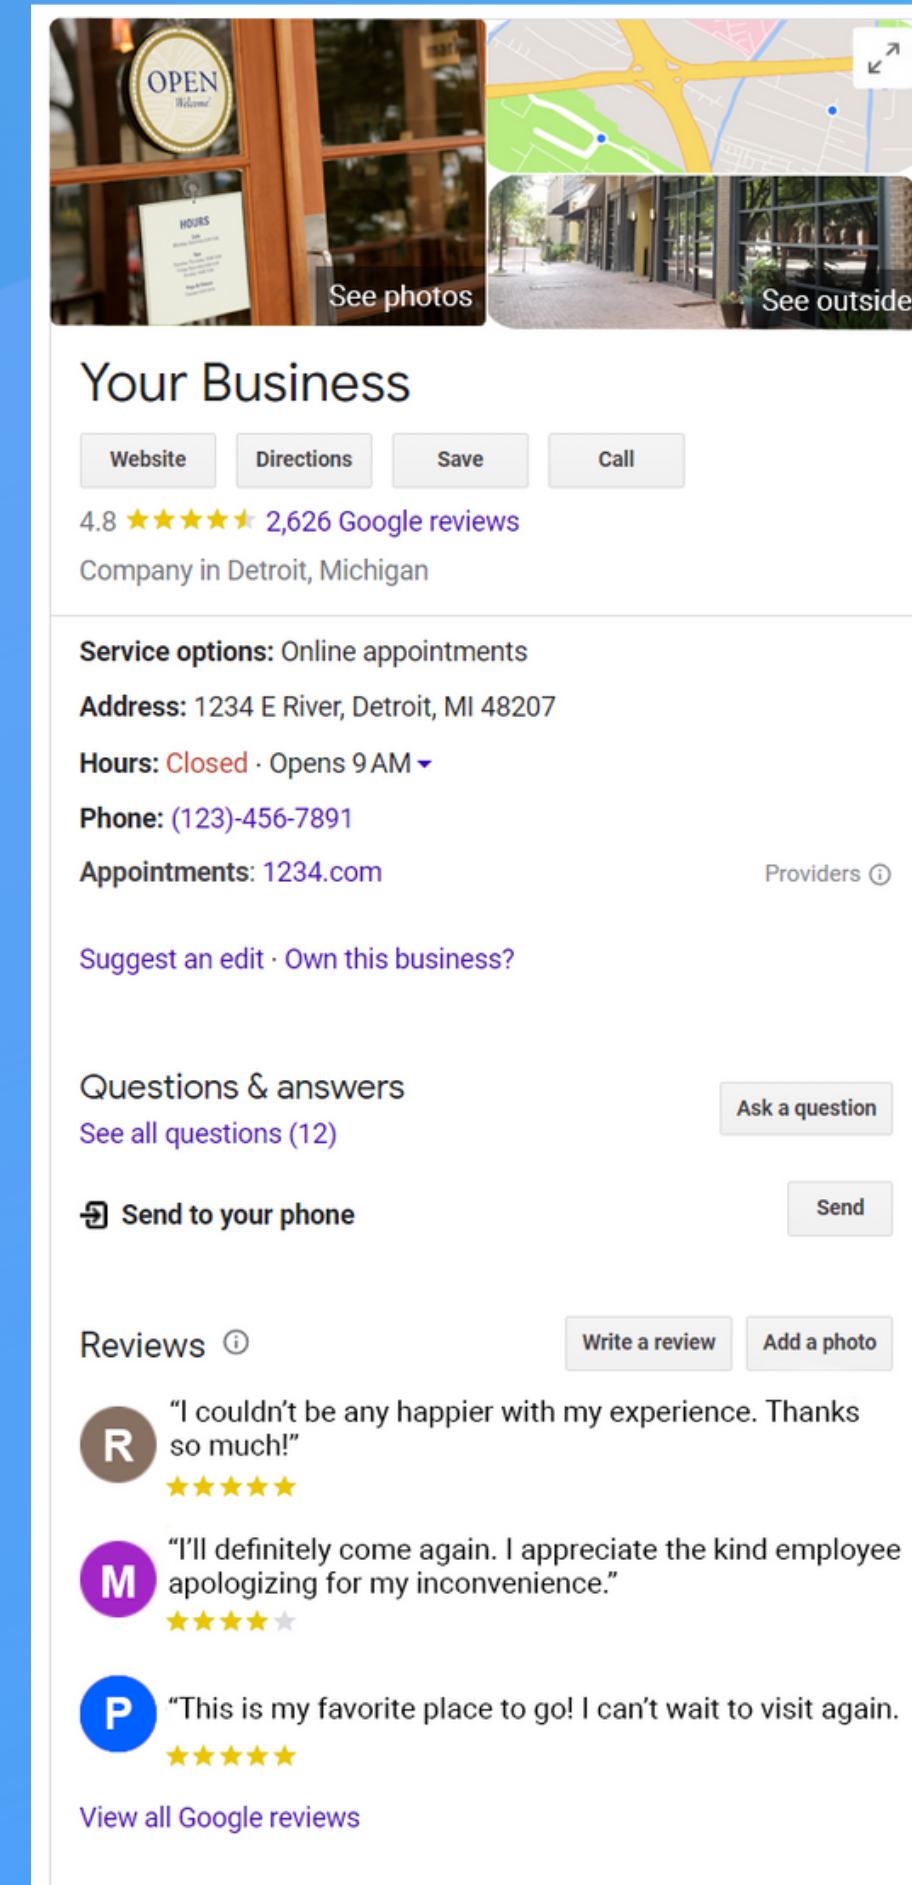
OPEN
Welcome

HOURS

See photos

See outside

Your Business

Website
Directions
Save
Call

4.8 ★★★★★ 2,626 Google reviews

Company in Detroit, Michigan

Service options: Online appointments

Address: 1234 E River, Detroit, MI 48207

Hours: Closed · Opens 9 AM

Phone: (123)-456-7891

Appointments: 1234.com

Providers

Suggest an edit · Own this business?

Questions & answers

See all questions (12)

Ask a question

Send to your phone

Send

Reviews

Write a review

Add a photo

R
"I couldn't be any happier with my experience. Thanks so much!"
★★★★★

M
"I'll definitely come again. I appreciate the kind employee apologizing for my inconvenience."
★★★★★

P
"This is my favorite place to go! I can't wait to visit again.
★★★★★

View all Google reviews